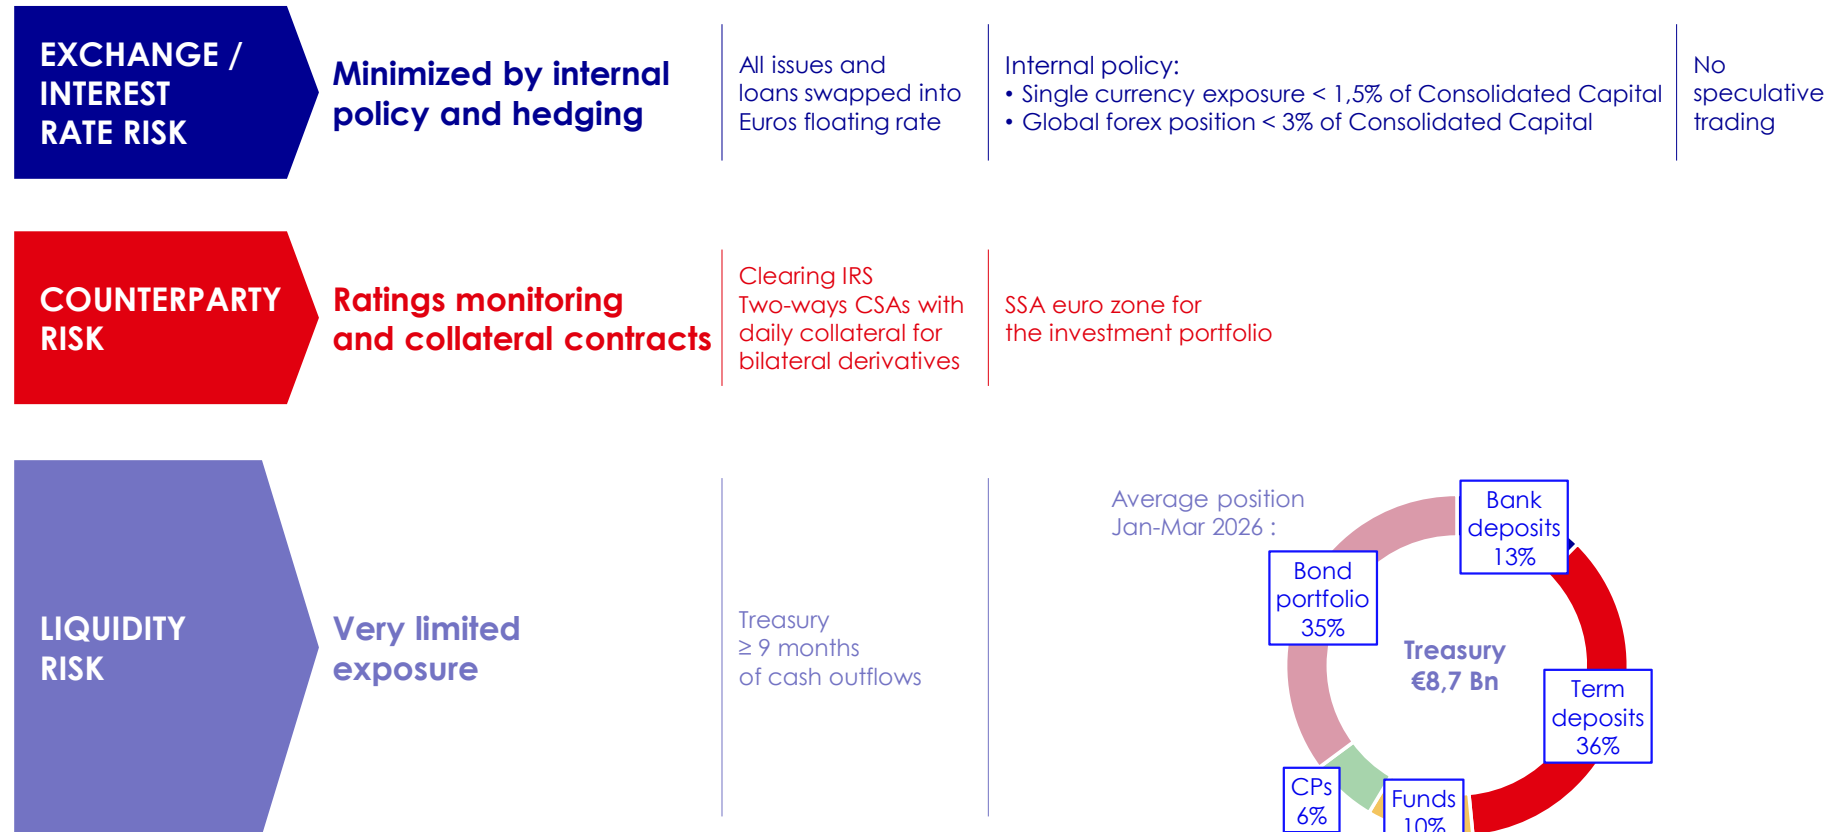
EXCHANGE / INTEREST RATE RISK

Minimized by internal policy and hedging

All issues and loans swapped into Euros floating rate

Internal policy:
• Single currency exposure < 1,5% of Consolidated Capital
• Global forex position < 3% of Consolidated Capital

No speculative trading

COUNTERPARTY RISK

Ratings monitoring and collateral contracts

Clearing IRS
Two-ways CSAs with daily collateral for bilateral derivatives

SSA euro zone for the investment portfolio

LIQUIDITY RISK

Very limited exposure

Treasury
≥ 9 months
of cash outflows

Average position
Jan-Mar 2026 :

Bank deposits 13%

Bond portfolio 35%

Treasury
€8,7 Bn

Term deposits 36%

CPs 6%

Funds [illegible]